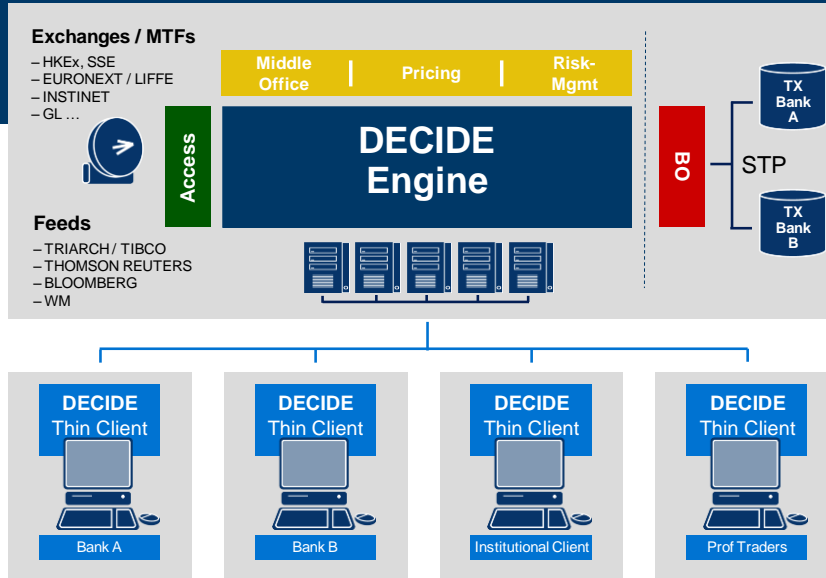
Exchanges / MTFs
– HKEx, SSE
– EURONEXT / LIFFE
– INSTINET
– GL …

Feeds
– TRIARCH / TIBCO
– THOMSON REUTERS
– BLOOMBERG
– WM

Middle Office | Pricing | Risk-Mgmt

Access

DECIDE Engine

BO

STP

TX Bank A

TX Bank B

DECIDE Thin Client
Bank A

DECIDE Thin Client
Bank B

DECIDE Thin Client
Institutional Client

DECIDE Thin Client
Prof Traders